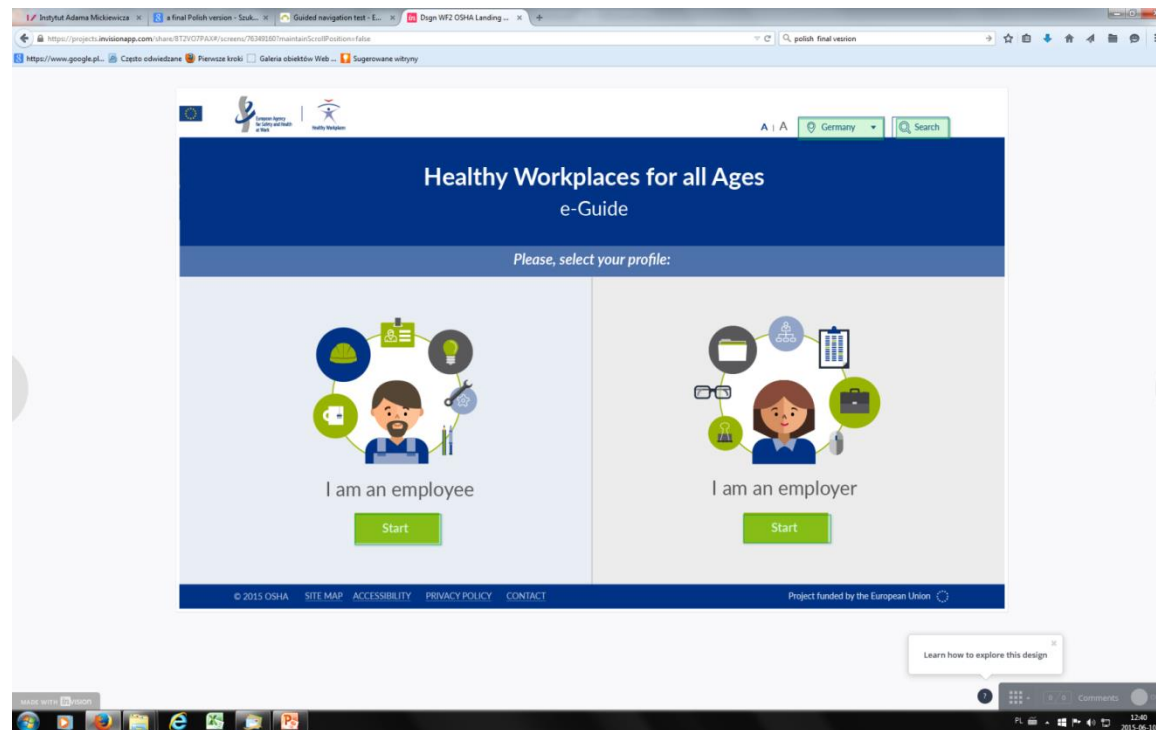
Instytut Adama Mickiewicza ×
a final Polish version - Szuk... ×
Guided navigation test - E... ×
Dsgn WF2 OSHA Landing ... ×
+

https://projects.invisionapp.com/share/8T2VO7PAX#/screens/76349180?maintainScrollPosition=false
polish final vesrion

https://www.google.pl... Często odwiedzane Pierwsze kroki Galeria obiektów Web ... Sugerowane witryny

European Agency for Safety and Health at Work
Healthy Workplaces

A | A
Germany
Search

Healthy Workplaces for all Ages
e-Guide

Please, select your profile:

I am an employee
Start

I am an employer
Start

© 2015 OSHA SITE MAP ACCESSIBILITY PRIVACY POLICY CONTACT
Project funded by the European Union

Learn how to explore this design

MADE WITH invision

Comments

PL
12:40
2015-06-10